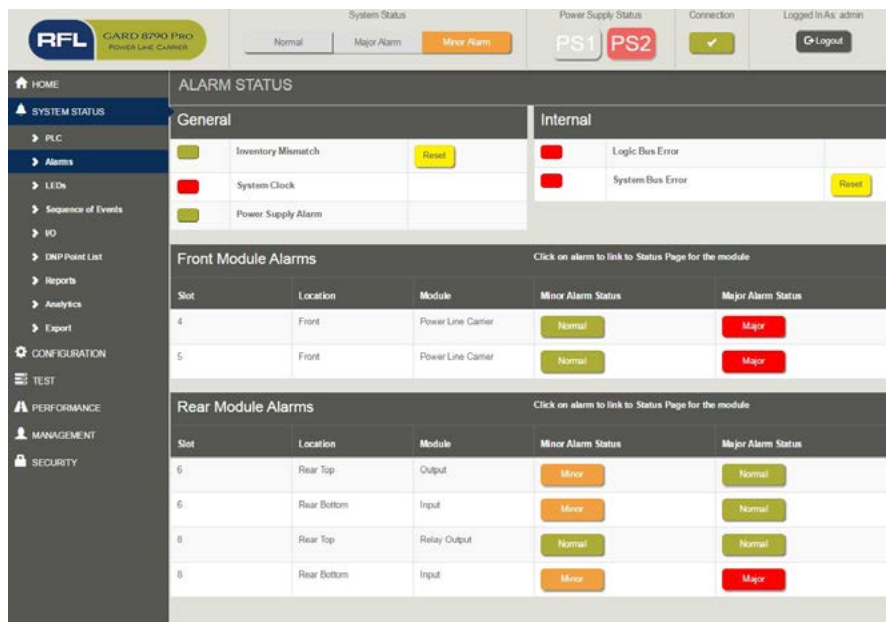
RFL GARD 8790 PRO POWER LINE CARRIER

System Status
Normal Major Alarm Minor Alarm

Power Supply Status
PS1 PS2

Connection
✔

Logged In As: admin
Logout

HOME
SYSTEM STATUS
PLC
Alarms
LEDs
Sequence of Events
I/O
DNP Point List
Reports
Analytics
Export
CONFIGURATION
TEST
PERFORMANCE
MANAGEMENT
SECURITY

ALARM STATUS

General

| | | |
|---|---|---|
| | Inventory Mismatch | Reset |
| | System Clock | |
| | Power Supply Alarm | |

Internal

| | | |
|---|---|---|
| | Logic Bus Error | |
| | System Bus Error | Reset |

Front Module Alarms
Click on alarm to link to Status Page for the module

| Slot | Location | Module | Minor Alarm Status | Major Alarm Status |
|---|---|---|---|---|
| 4 | Front | Power Line Carrier | Normal | Major |
| 5 | Front | Power Line Carrier | Normal | Major |

Rear Module Alarms
Click on alarm to link to Status Page for the module

| Slot | Location | Module | Minor Alarm Status | Major Alarm Status |
|---|---|---|---|---|
| 6 | Rear Top | Output | Minor | Normal |
| 6 | Rear Bottom | Input | Minor | Normal |
| 8 | Rear Top | Relay Output | Normal | Normal |
| 8 | Rear Bottom | Input | Minor | Major |